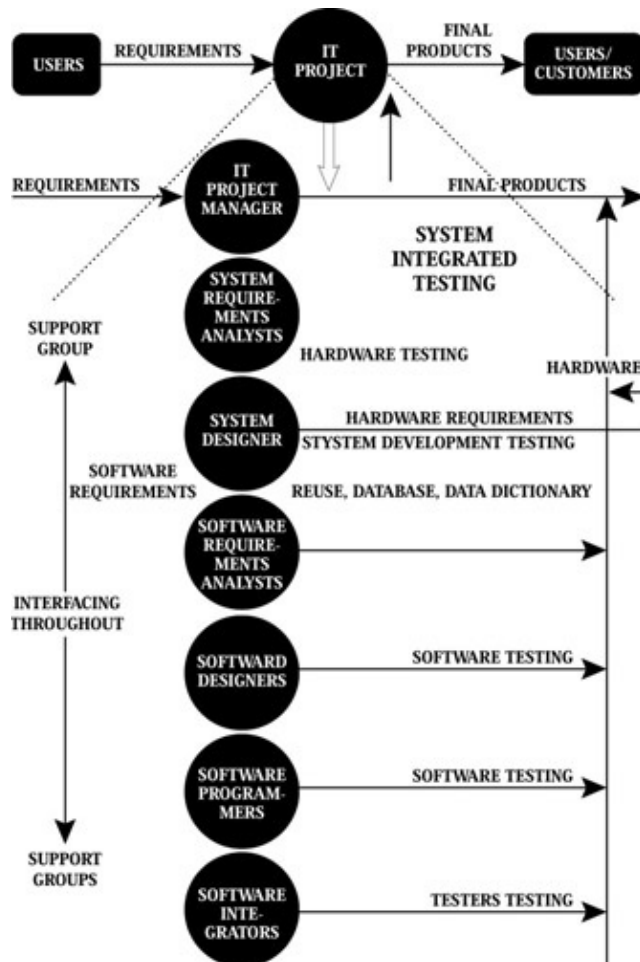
USERS

REQUIREMENTS

IT PROJECT

FINAL PRODUCTS

USERS/ CUSTOMERS

REQUIREMENTS

IT PROJECT MANAGER

FINAL PRODUCTS

SYSTEM INTEGRATED TESTING

SYSTEM REQUIREMENTS ANALYSTS

SUPPORT GROUP

HARDWARE TESTING

HARDWARE

SYSTEM DESIGNER

HARDWARE REQUIREMENTS

STYSTEM DEVELOPMENT TESTING

SOFTWARE REQUIREMENTS

REUSE, DATABASE, DATA DICTIONARY

SOFTWARE REQUIREMENTS ANALYSTS

INTERFACING THROUGHOUT

SOFTWARD DESIGNERS

SOFTWARE TESTING

SOFTWARE PROGRAMMERS

SOFTWARE TESTING

SUPPORT GROUPS

SOFTWARE INTEGRATORS

TESTERS TESTING